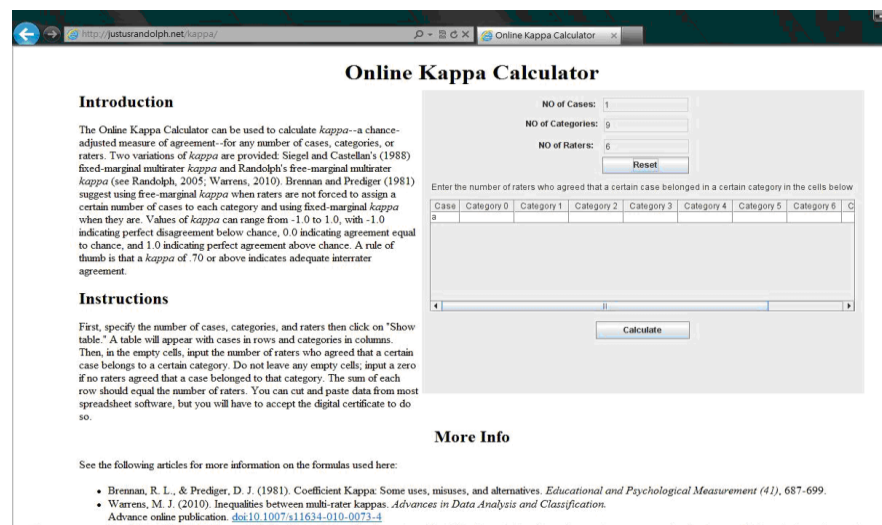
http://justusrandolph.net/kappa/
Online Kappa Calculator

Online Kappa Calculator

Introduction

The Online Kappa Calculator can be used to calculate kappa--a chance-adjusted measure of agreement--for any number of cases, categories, or raters. Two variations of kappa are provided: Siegel and Castellan's (1988) fixed-marginal multirater kappa and Randolph's free-marginal multirater kappa (see Randolph, 2005; Warrens, 2010). Brennan and Prediger (1981) suggest using free-marginal kappa when raters are not forced to assign a certain number of cases to each category and using fixed-marginal kappa when they are. Values of kappa can range from -1.0 to 1.0, with -1.0 indicating perfect disagreement below chance, 0.0 indicating agreement equal to chance, and 1.0 indicating perfect agreement above chance. A rule of thumb is that a kappa of .70 or above indicates adequate interrater agreement.

Instructions

First, specify the number of cases, categories, and raters then click on "Show table." A table will appear with cases in rows and categories in columns. Then, in the empty cells, input the number of raters who agreed that a certain case belonged to a certain category. Do not leave any empty cells; input a zero if no raters agreed that a case belonged to that category. The sum of each row should equal the number of raters. You can cut and paste data from most spreadsheet software, but you will have to accept the digital certificate to do so.

NO of Cases: 1
NO of Categories: 9
NO of Raters: 6
Reset

Enter the number of raters who agreed that a certain case belonged in a certain category in the cells below

| Case | Category 0 | Category 1 | Category 2 | Category 3 | Category 4 | Category 5 | Category 6 | C |
|---|---|---|---|---|---|---|---|---|
| a | | | | | | | | |

Calculate

More Info

See the following articles for more information on the formulas used here:

• Brennan, R. L., & Prediger, D. J. (1981). Coefficient Kappa: Some uses, misuses, and alternatives. Educational and Psychological Measurement (41), 687-699.
• Warrens, M. J. (2010). Inequalities between multi-rater kappas. Advances in Data Analysis and Classification. Advance online publication. doi:10.1007/s11634-010-0073-4